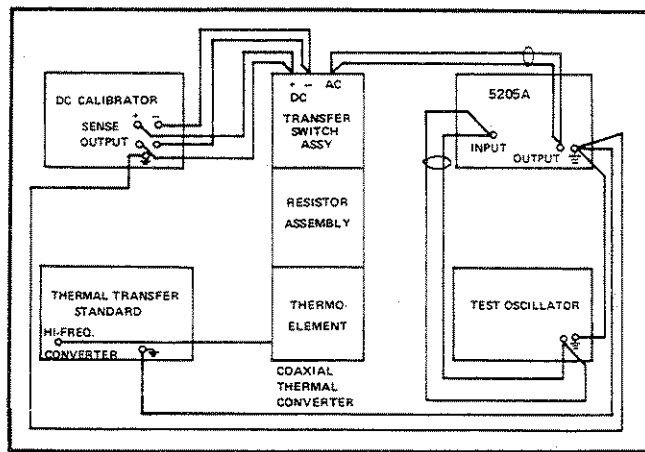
DC CALIBRATOR

SENSE + −

OUTPUT

+ − AC
DC

TRANSFER SWITCH ASSY

RESISTOR ASSEMBLY

THERMO-ELEMENT

COAXIAL THERMAL CONVERTER

5205A

INPUT

OUTPUT

THERMAL TRANSFER STANDARD

HI-FREQ. CONVERTER

TEST OSCILLATOR